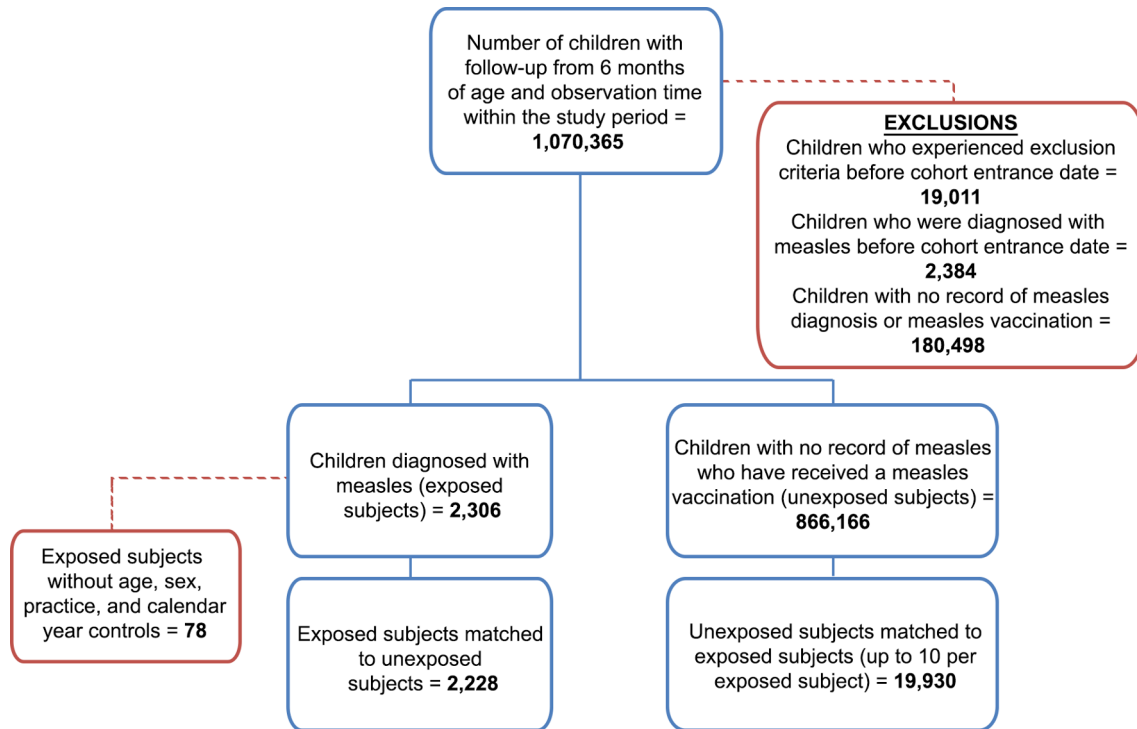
Number of children with follow-up from 6 months of age and observation time within the study period = **1,070,365**

**EXCLUSIONS**
Children who experienced exclusion criteria before cohort entrance date = **19,011**
Children who were diagnosed with measles before cohort entrance date = **2,384**
Children with no record of measles diagnosis or measles vaccination = **180,498**

Children diagnosed with measles (exposed subjects) = **2,306**

Children with no record of measles who have received a measles vaccination (unexposed subjects) = **866,166**

Exposed subjects without age, sex, practice, and calendar year controls = **78**

Exposed subjects matched to unexposed subjects = **2,228**

Unexposed subjects matched to exposed subjects (up to 10 per exposed subject) = **19,930**